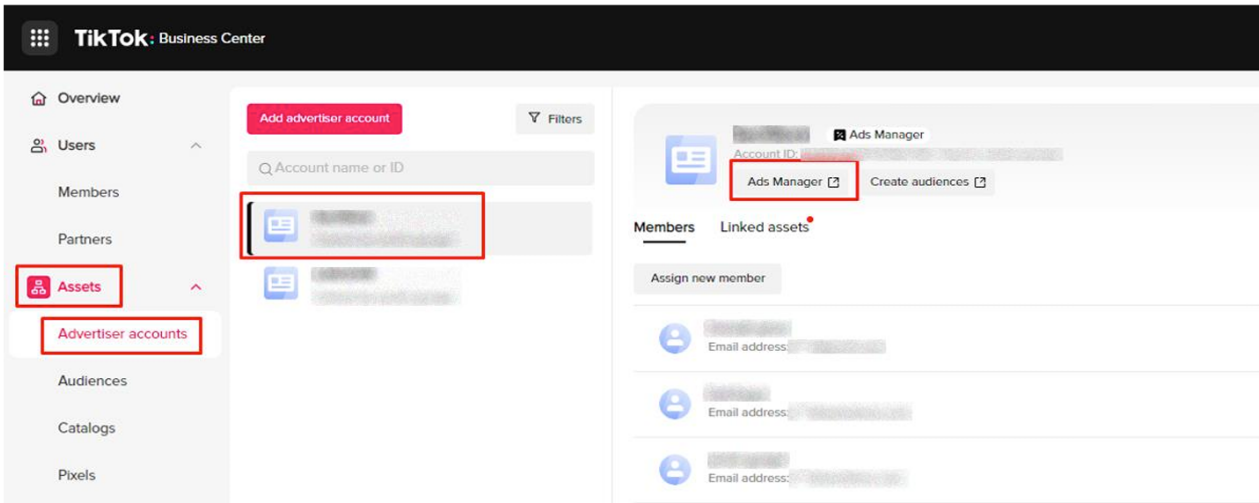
TikTok: Business Center

Overview
Users
Members
Partners
Assets
Advertiser accounts
Audiences
Catalogs
Pixels

Add advertiser account
Filters
Account name or ID

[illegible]
Ads Manager
Account ID: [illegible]
Ads Manager
Create audiences

Members
Linked assets

Assign new member

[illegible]
Email address: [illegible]
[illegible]
Email address: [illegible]
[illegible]
Email address: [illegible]